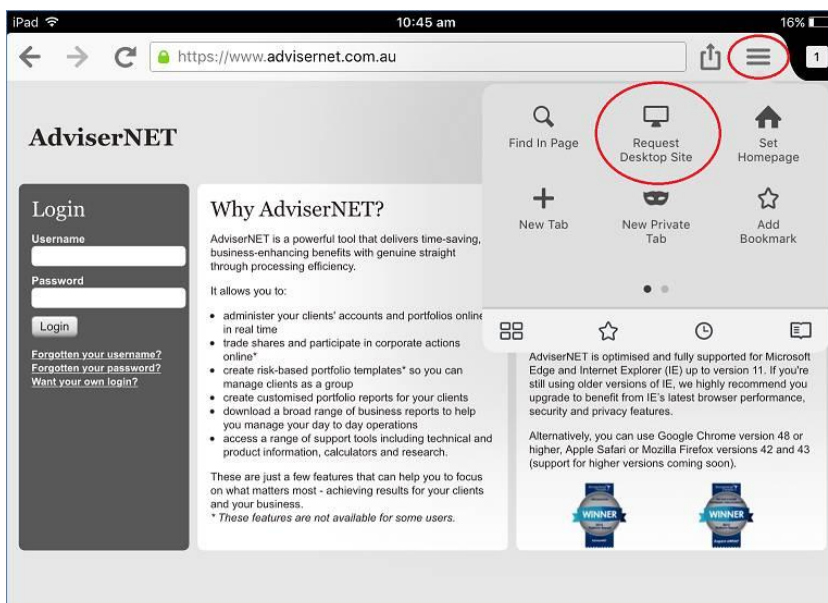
iPad
10:45 am
16%

https://www.advisernet.com.au

1

AdviserNET

Find In Page

Request Desktop Site

Set Homepage

New Tab

New Private Tab

Add Bookmark

Login
Username
Password
Login
Forgotten your username?
Forgotten your password?
Want your own login?

Why AdviserNET?

AdviserNET is a powerful tool that delivers time-saving, business-enhancing benefits with genuine straight through processing efficiency.

It allows you to:

- administer your clients' accounts and portfolios online in real time
- trade shares and participate in corporate actions online*
- create risk-based portfolio templates* so you can manage clients as a group
- create customised portfolio reports for your clients
- download a broad range of business reports to help you manage your day to day operations
- access a range of support tools including technical and product information, calculators and research.

These are just a few features that can help you to focus on what matters most - achieving results for your clients and your business.
* These features are not available for some users.

AdviserNET is optimised and fully supported for Microsoft Edge and Internet Explorer (IE) up to version 11. If you're still using older versions of IE, we highly recommend you upgrade to benefit from IE's latest browser performance, security and privacy features.

Alternatively, you can use Google Chrome version 48 or higher, Apple Safari or Mozilla Firefox versions 42 and 43 (support for higher versions coming soon).

WINNER

WINNER